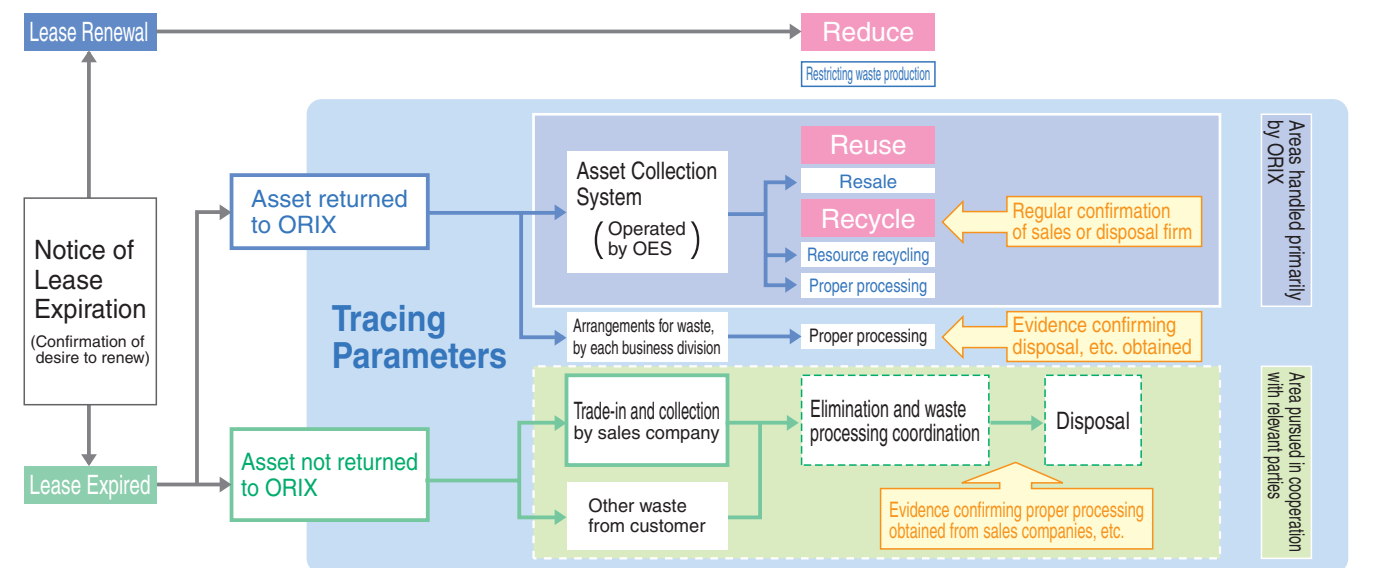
Lease Renewal

Reduce

Restricting waste production

Notice of Lease Expiration

(Confirmation of desire to renew)

Lease Expired

Asset returned to ORIX

Asset not returned to ORIX

Tracing Parameters

Asset Collection System

(Operated by OES)

Reuse

Resale

Recycle

Resource recycling

Proper processing

Regular confirmation of sales or disposal firm

Areas handled primarily by ORIX

Arrangements for waste, by each business division

Proper processing

Evidence confirming disposal, etc. obtained

Trade-in and collection by sales company

Other waste from customer

Elimination and waste processing coordination

Disposal

Evidence confirming proper processing obtained from sales companies, etc.

Area pursued in cooperation with relevant parties